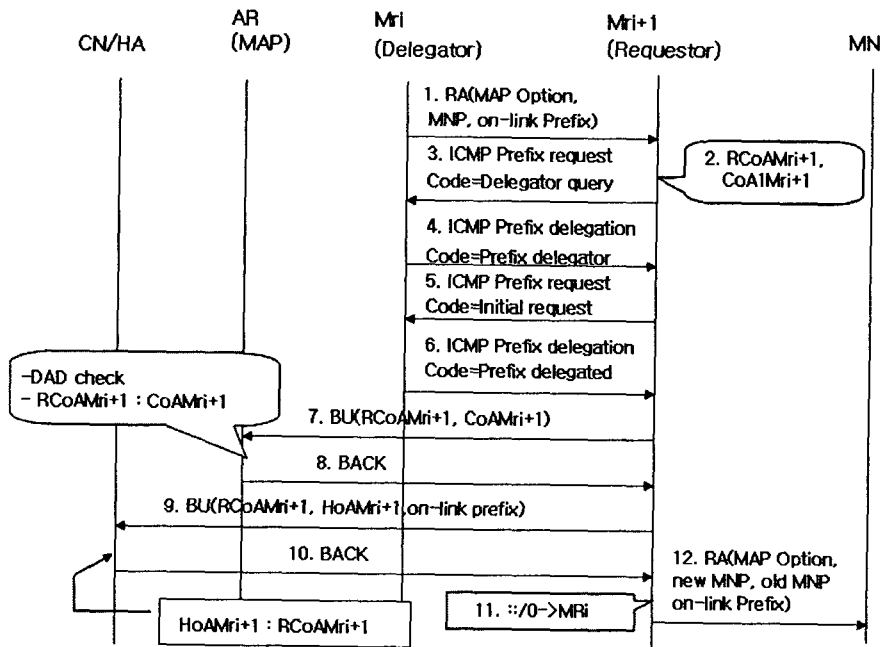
CN/HA

AR (MAP)

Mri (Delegator)

Mri+1 (Requestor)

MN

1. RA(MAP Option, MNP, on-link Prefix)

2. RCoAMri+1, CoA1Mri+1

3. ICMP Prefix request Code=Delegator query

4. ICMP Prefix delegation Code=Prefix delegator

5. ICMP Prefix request Code=Initial request

6. ICMP Prefix delegation Code=Prefix delegated

-DAD check
- RCoAMri+1 : CoAMri+1

7. BU(RCoAMri+1, CoAMri+1)

8. BACK

9. BU(RCoAMri+1, HoAMri+1, on-link prefix)

10. BACK

12. RA(MAP Option, new MNP, old MNP on-link Prefix)

11. ::/0->MRi

HoAMri+1 : RCoAMri+1